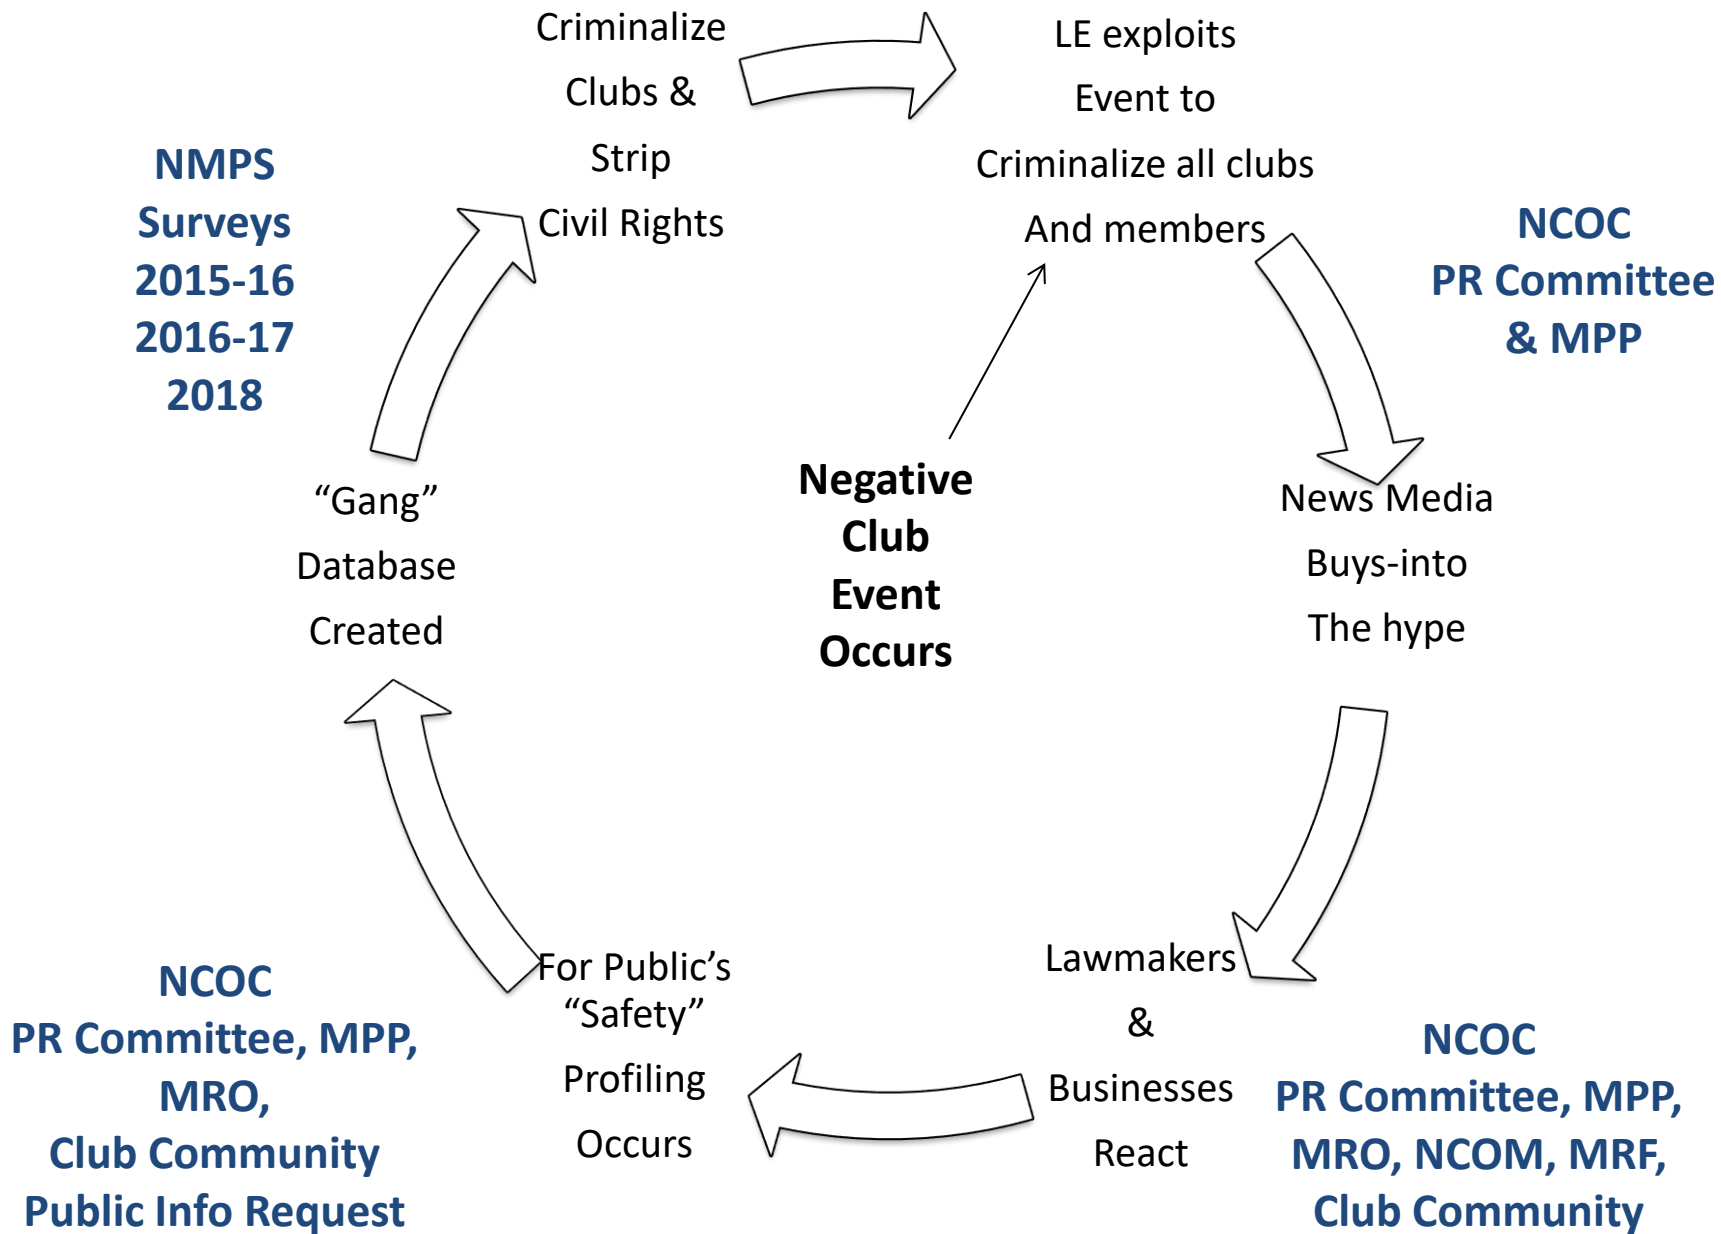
Criminalize Clubs & Strip Civil Rights

LE exploits Event to Criminalize all clubs And members

NMPS Surveys 2015-16 2016-17 2018

NCOC PR Committee & MPP

Negative Club Event Occurs

“Gang” Database Created

News Media Buys-into The hype

Lawmakers & Businesses React

For Public’s “Safety” Profiling Occurs

NCOC PR Committee, MPP, MRO, Club Community Public Info Request

NCOC PR Committee, MPP, MRO, NCOM, MRF, Club Community